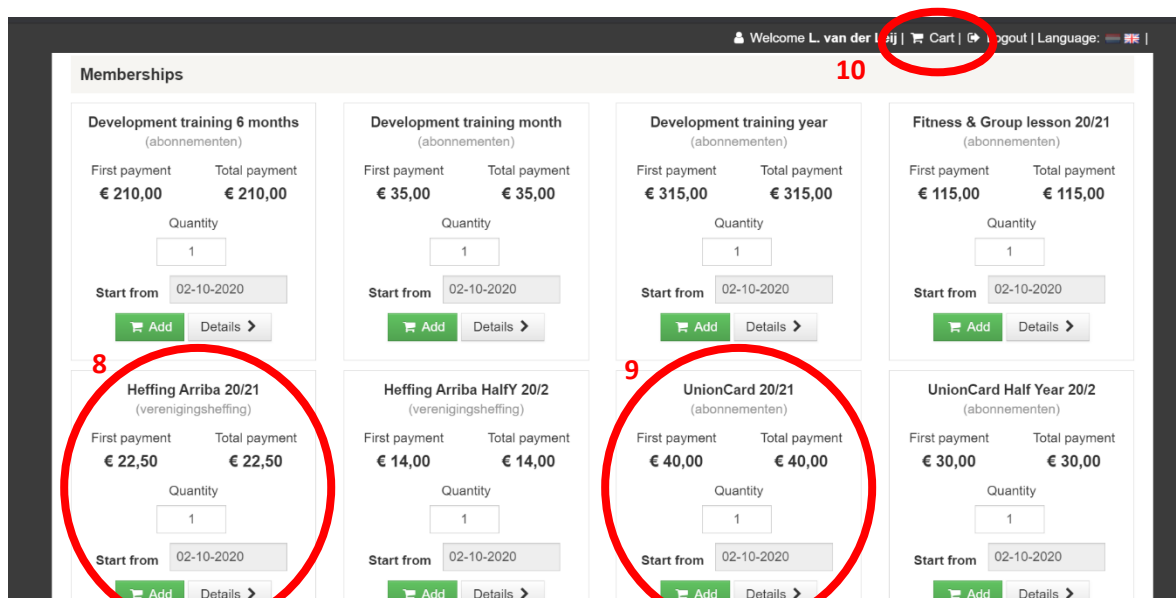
Welcome L. van der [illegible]ij | Cart | Logout | Language:

10

Memberships

Development training 6 months
(abonnementen)
First payment Total payment
€ 210,00 € 210,00
Quantity
1
Start from 02-10-2020
Add Details

Development training month
(abonnementen)
First payment Total payment
€ 35,00 € 35,00
Quantity
1
Start from 02-10-2020
Add Details

Development training year
(abonnementen)
First payment Total payment
€ 315,00 € 315,00
Quantity
1
Start from 02-10-2020
Add Details

Fitness & Group lesson 20/21
(abonnementen)
First payment Total payment
€ 115,00 € 115,00
Quantity
1
Start from 02-10-2020
Add Details

8

Heffing Arriba 20/21
(verenigingsheffing)
First payment Total payment
€ 22,50 € 22,50
Quantity
1
Start from 02-10-2020
Add Details

Heffing Arriba HalfY 20/2
(verenigingsheffing)
First payment Total payment
€ 14,00 € 14,00
Quantity
1
Start from 02-10-2020
Add Details

9

UnionCard 20/21
(abonnementen)
First payment Total payment
€ 40,00 € 40,00
Quantity
1
Start from 02-10-2020
Add Details

UnionCard Half Year 20/2
(abonnementen)
First payment Total payment
€ 30,00 € 30,00
Quantity
1
Start from 02-10-2020
Add Details